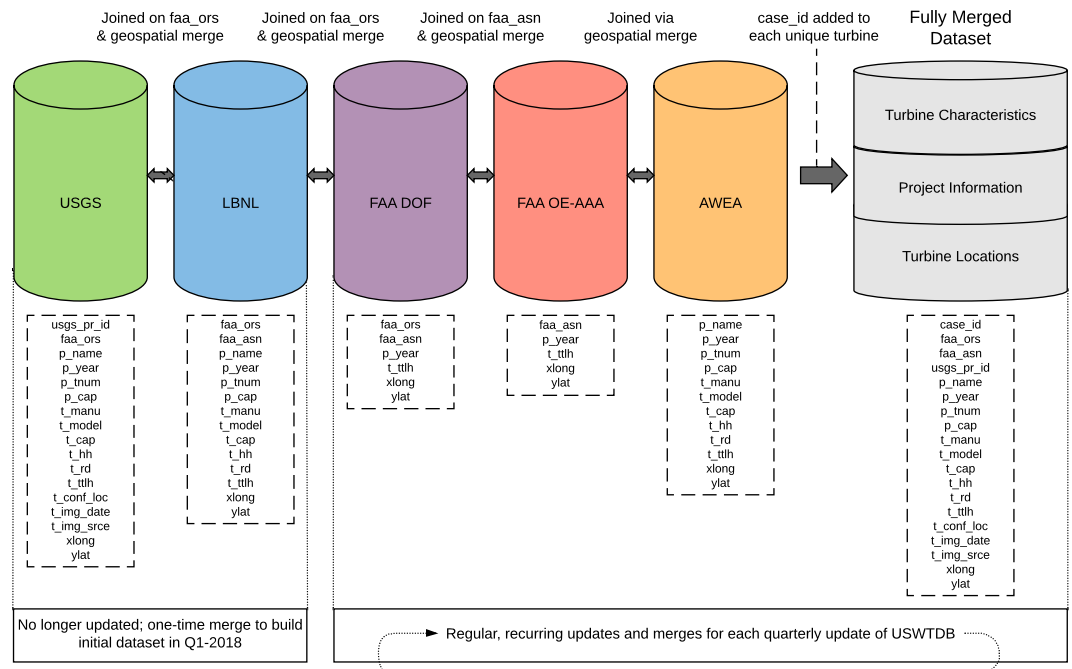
Joined on faa_ors & geospatial merge

Joined on faa_ors & geospatial merge

Joined on faa_asn & geospatial merge

Joined via geospatial merge

case_id added to each unique turbine

Fully Merged Dataset

USGS

LBNL

FAA DOF

FAA OE-AAA

AWEA

Turbine Characteristics

Project Information

Turbine Locations

usgs_pr_id
faa_ors
p_name
p_year
p_tnum
p_cap
t_manu
t_model
t_cap
t_hh
t_rd
t_ttlh
t_conf_loc
t_img_date
t_img_srce
xlong
ylat

faa_ors
faa_asn
p_name
p_year
p_tnum
p_cap
t_manu
t_model
t_cap
t_hh
t_rd
t_ttlh
xlong
ylat

faa_ors
faa_asn
p_year
t_ttlh
xlong
ylat

faa_asn
p_year
t_ttlh
xlong
ylat

p_name
p_year
p_tnum
p_cap
t_manu
t_model
t_cap
t_hh
t_rd
t_ttlh
xlong
ylat

case_id
faa_ors
faa_asn
usgs_pr_id
p_name
p_year
p_tnum
p_cap
t_manu
t_model
t_cap
t_hh
t_rd
t_ttlh
t_conf_loc
t_img_date
t_img_srce
xlong
ylat

No longer updated; one-time merge to build initial dataset in Q1-2018

Regular, recurring updates and merges for each quarterly update of USWTDB